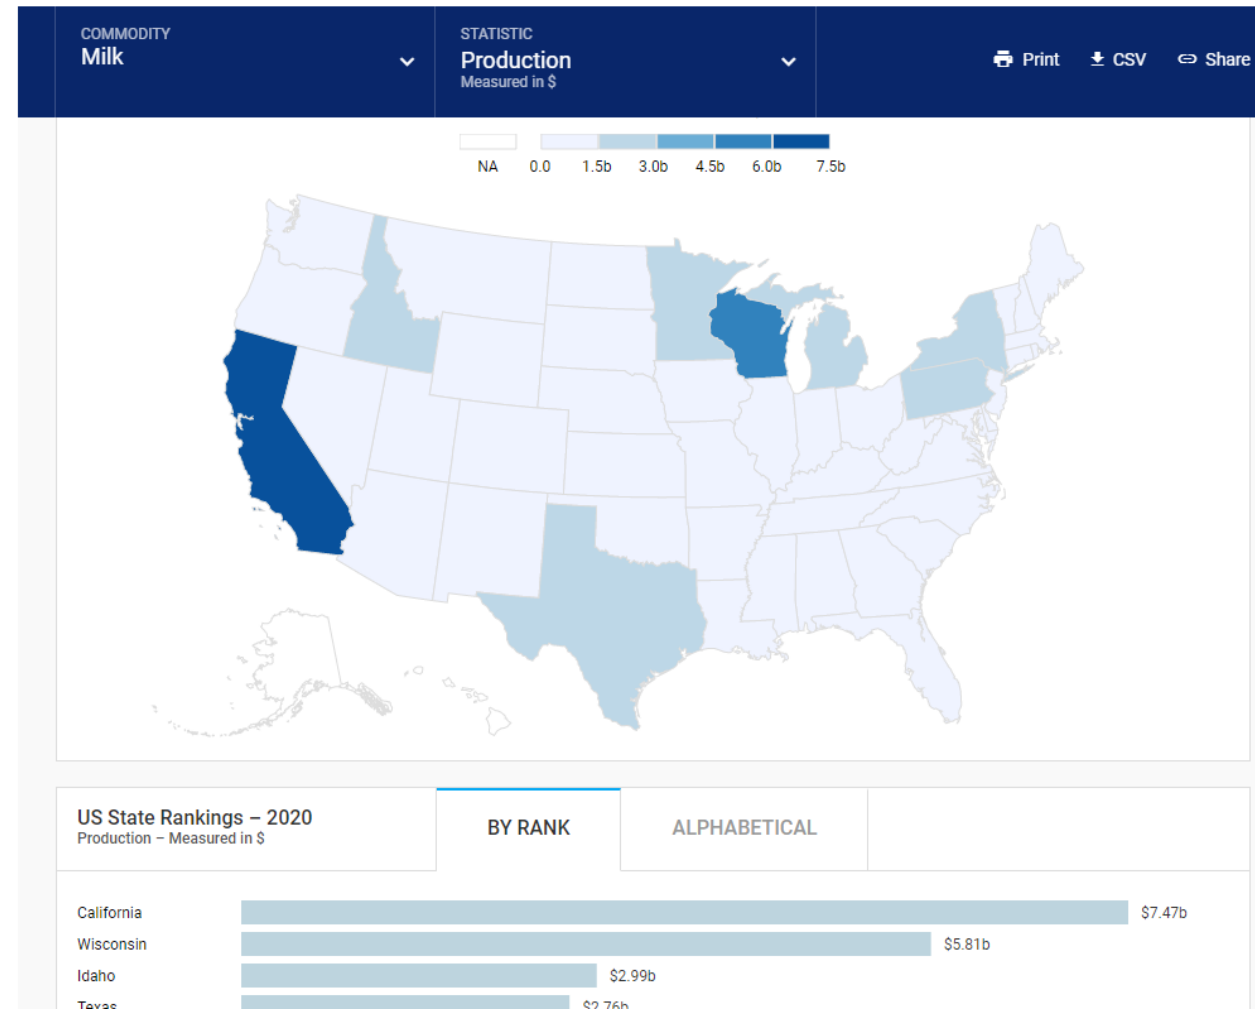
COMMODITY
Milk

STATISTIC
Production
Measured in $

Print CSV Share

NA 0.0 1.5b 3.0b 4.5b 6.0b 7.5b

US State Rankings – 2020
Production – Measured in $

BY RANK ALPHABETICAL

California $7.47b
Wisconsin $5.81b
Idaho $2.99b
Texas $2.76b